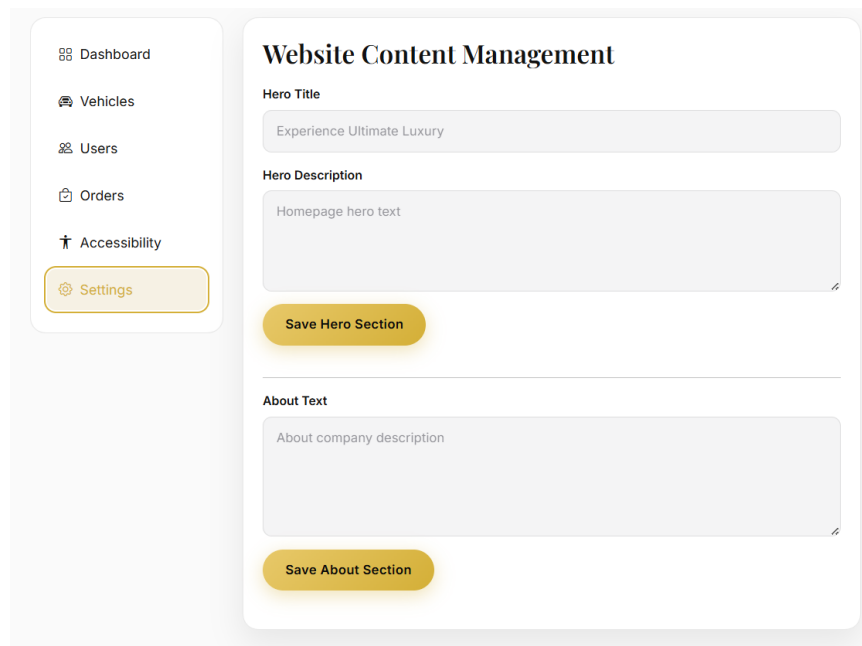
Dashboard

Vehicles

Users

Orders

Accessibility

Settings

Website Content Management

Hero Title

Experience Ultimate Luxury

Hero Description

Homepage hero text

Save Hero Section

About Text

About company description

Save About Section